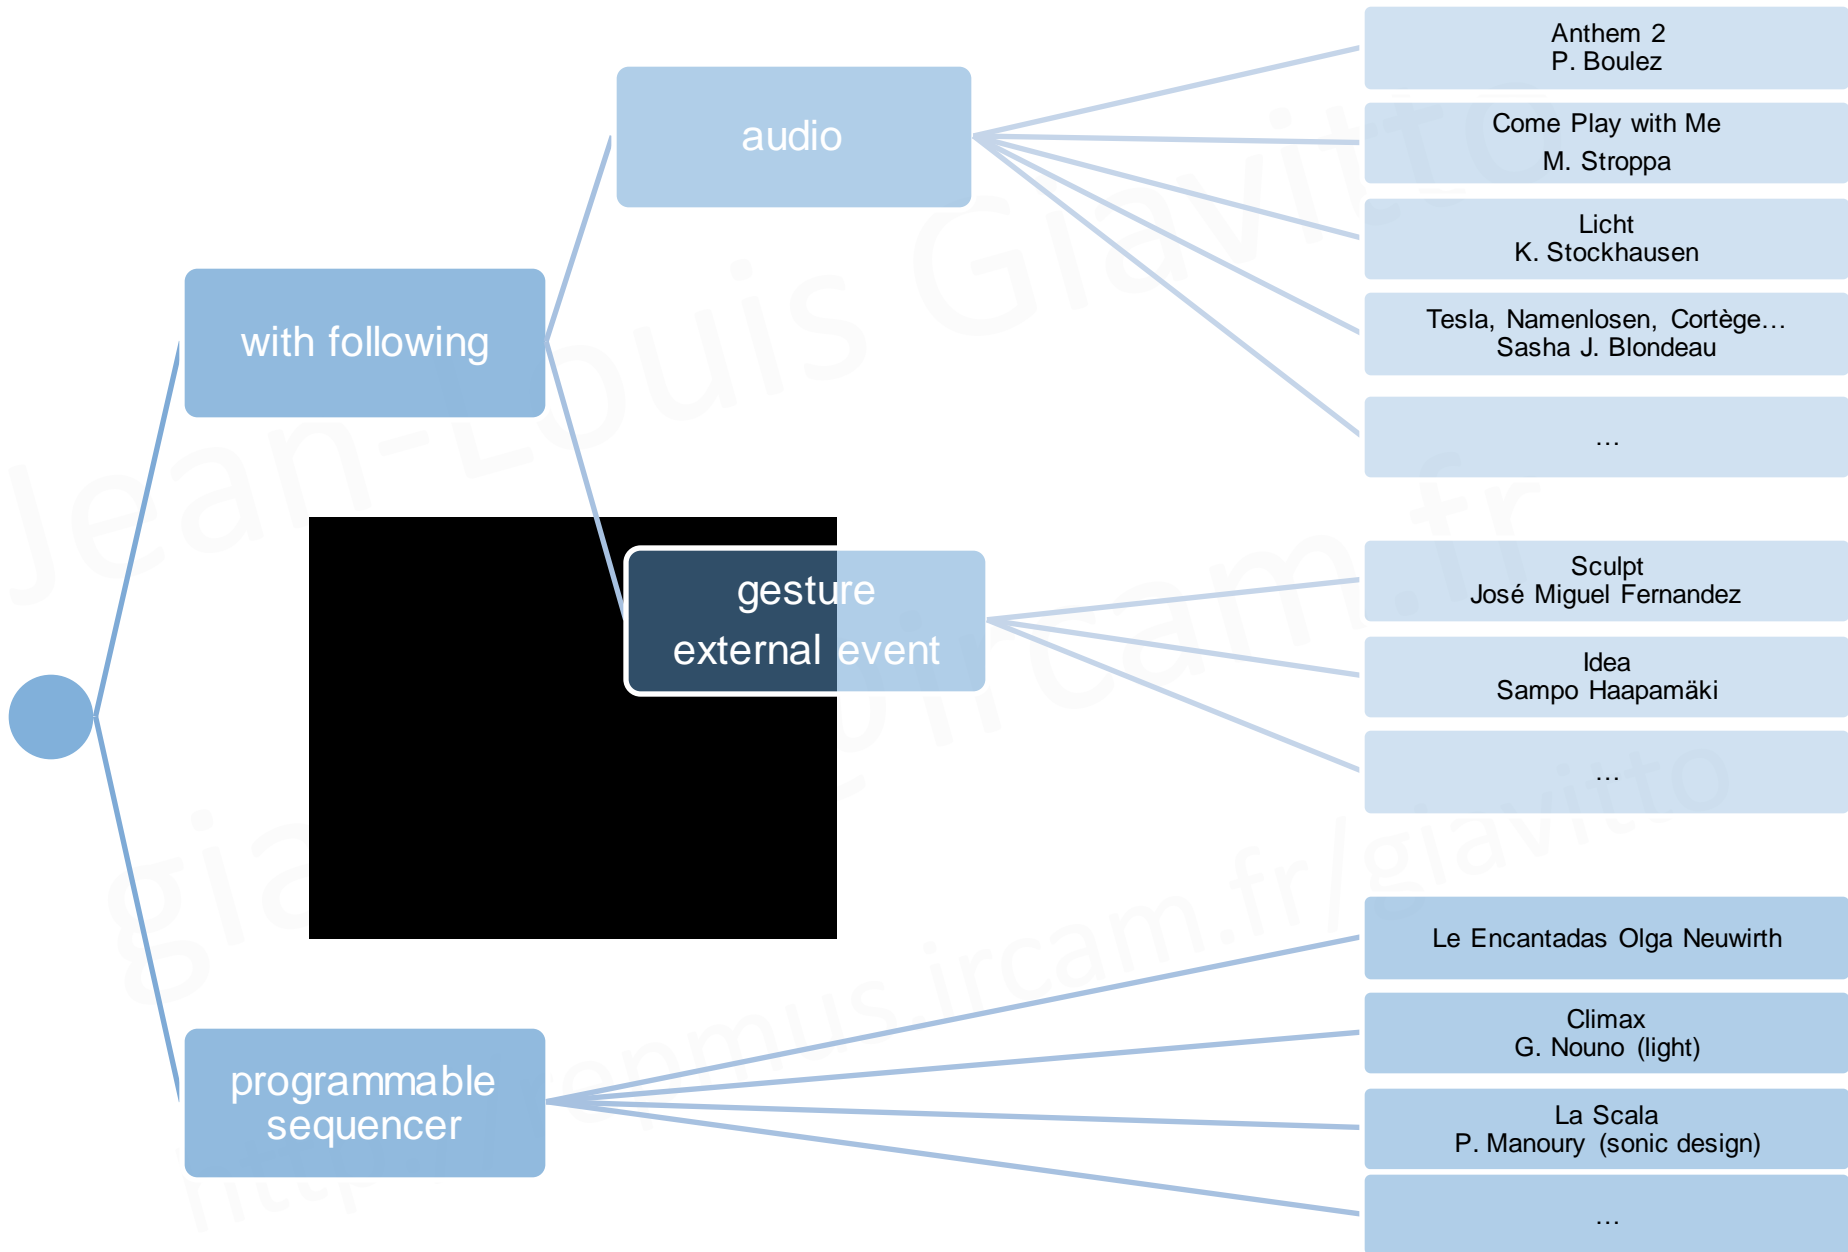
with following

audio

Anthem 2
P. Boulez

Come Play with Me
M. Stroppa

Licht
K. Stockhausen

Tesla, Namenlosen, Cortège…
Sasha J. Blondeau

…

gesture
external event

Sculpt
José Miguel Fernandez

Idea
Sampo Haapamäki

…

programmable sequencer

Le Encantadas Olga Neuwirth

Climax
G. Nouno (light)

La Scala
P. Manoury (sonic design)

…

Jean-Louis Giavitto
giavitto.ircam.fr
http://repmus.ircam.fr/giavitto